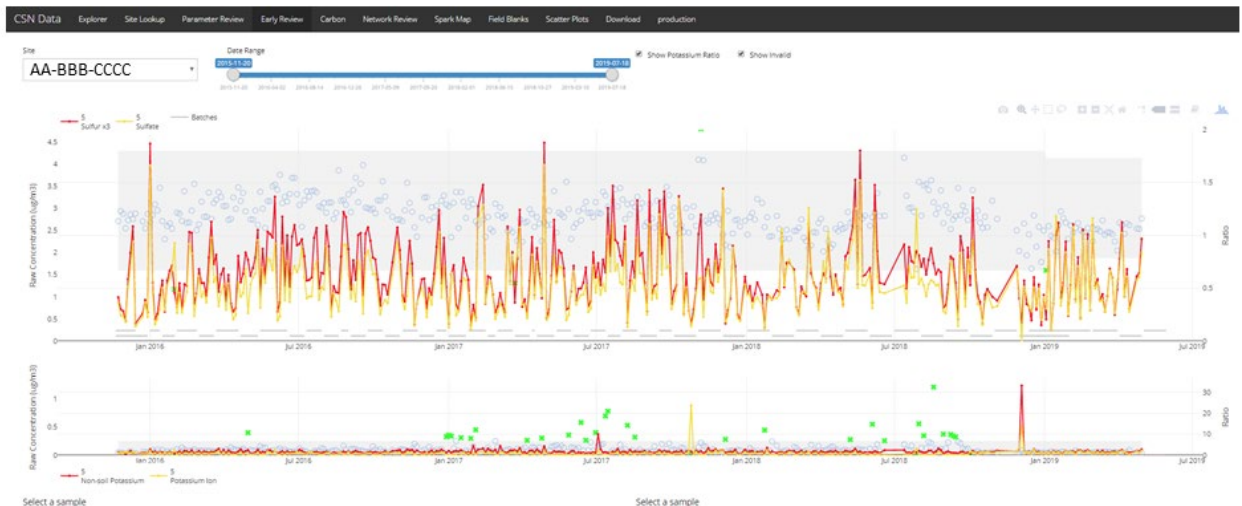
CSN Data Explorer Site Lookup Parameter Review Early Review Carbon Network Review Spark Map Field Blanks Scatter Plots Download production

Site
AA-BBB-CCCC

Date Range
2015-11-20
2019-07-18

Show Potassium Ratio
Show Invalid

S Sulfur x3
S Sulfate
Batches

Raw Concentration (ug/m3)
4.5
4
3.5
3
2.5
2
1.5
1
0.5
0

Ratio
2
1.5
1
0.5
0

Jan 2016
Jul 2016
Jan 2017
Jul 2017
Jan 2018
Jul 2018
Jan 2019
Jul 2019

Raw Concentration (ug/m3)
1
0.5
0

30
20
10
0

Jan 2016
Jul 2016
Jan 2017
Jul 2017
Jan 2018
Jul 2018
Jan 2019
Jul 2019

S Non-soil Potassium
S Potassium Ion

Select a sample

Select a sample